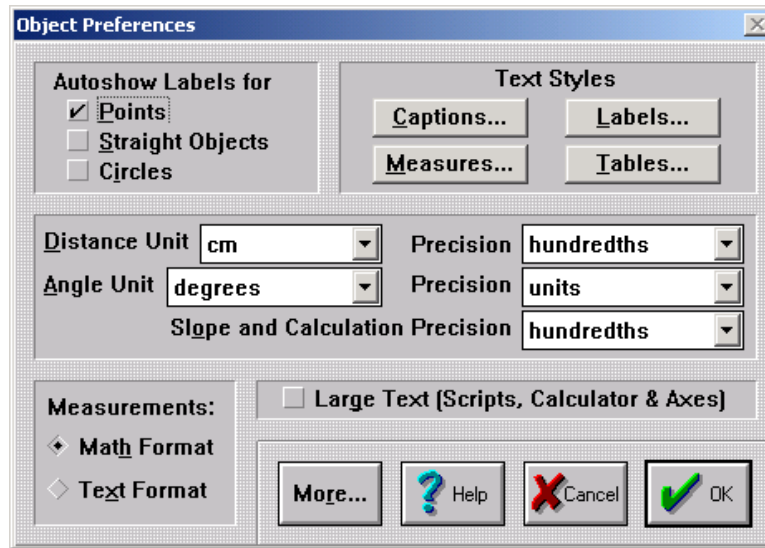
Object Preferences

Autoshow Labels for
✓ Points
Straight Objects
Circles

Text Styles
Captions...
Labels...
Measures...
Tables...

Distance Unit cm
Precision hundredths
Angle Unit degrees
Precision units
Slope and Calculation Precision hundredths

Measurements:
Math Format
Text Format

Large Text (Scripts, Calculator & Axes)

More...
Help
Cancel
OK